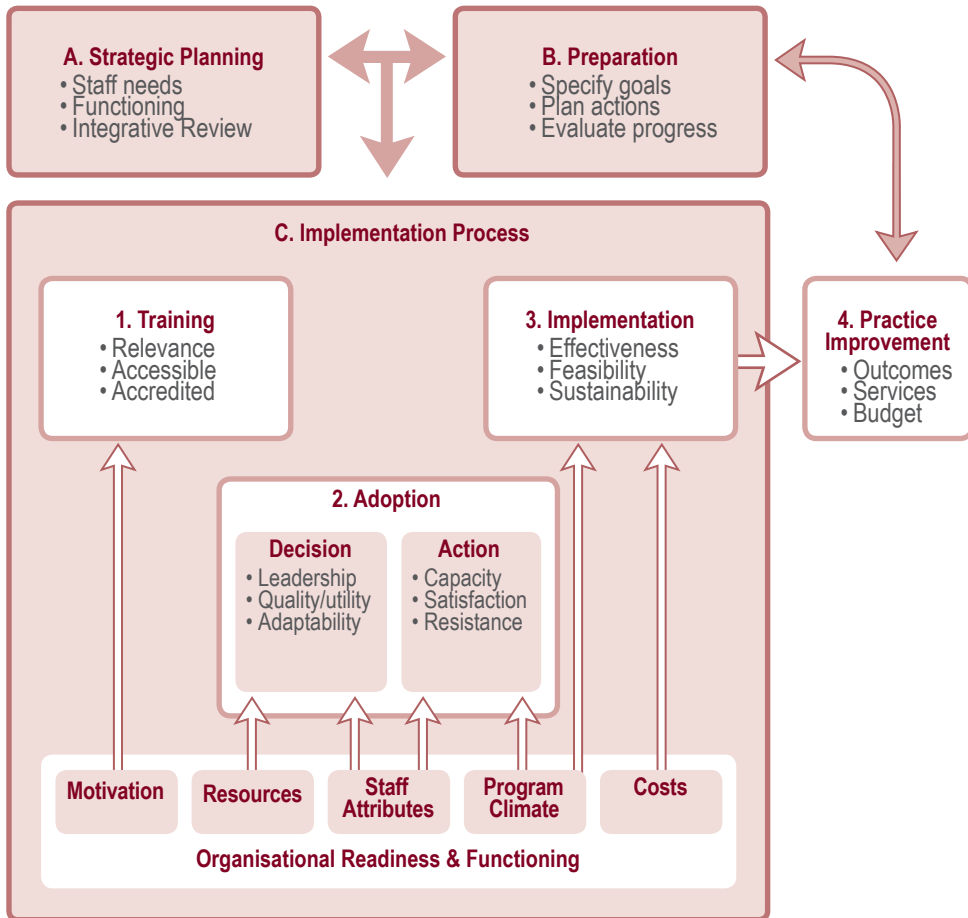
A. Strategic Planning
• Staff needs
• Functioning
• Integrative Review

B. Preparation
• Specify goals
• Plan actions
• Evaluate progress

C. Implementation Process

1. Training
• Relevance
• Accessible
• Accredited

3. Implementation
• Effectiveness
• Feasibility
• Sustainability

4. Practice Improvement
• Outcomes
• Services
• Budget

2. Adoption

Decision
• Leadership
• Quality/utility
• Adaptability

Action
• Capacity
• Satisfaction
• Resistance

Motivation

Resources

Staff Attributes

Program Climate

Costs

Organisational Readiness & Functioning